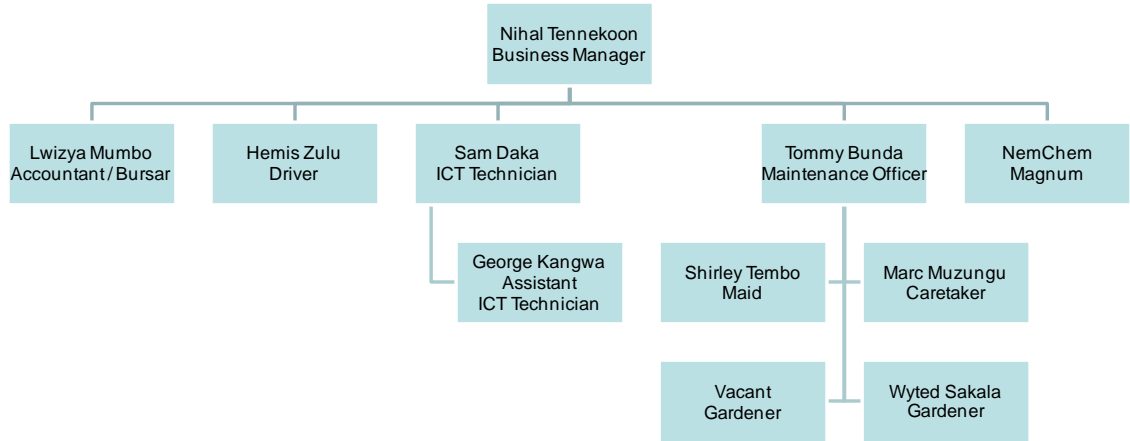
Nihal Tennekoon
Business Manager

Lwizya Mumbo
Accountant / Bursar

Hemis Zulu
Driver

Sam Daka
ICT Technician

George Kangwa
Assistant
ICT Technician

Tommy Bunda
Maintenance Officer

Shirley Tembo
Maid

Marc Muzungu
Caretaker

Vacant
Gardener

Wyted Sakala
Gardener

NemChem
Magnum